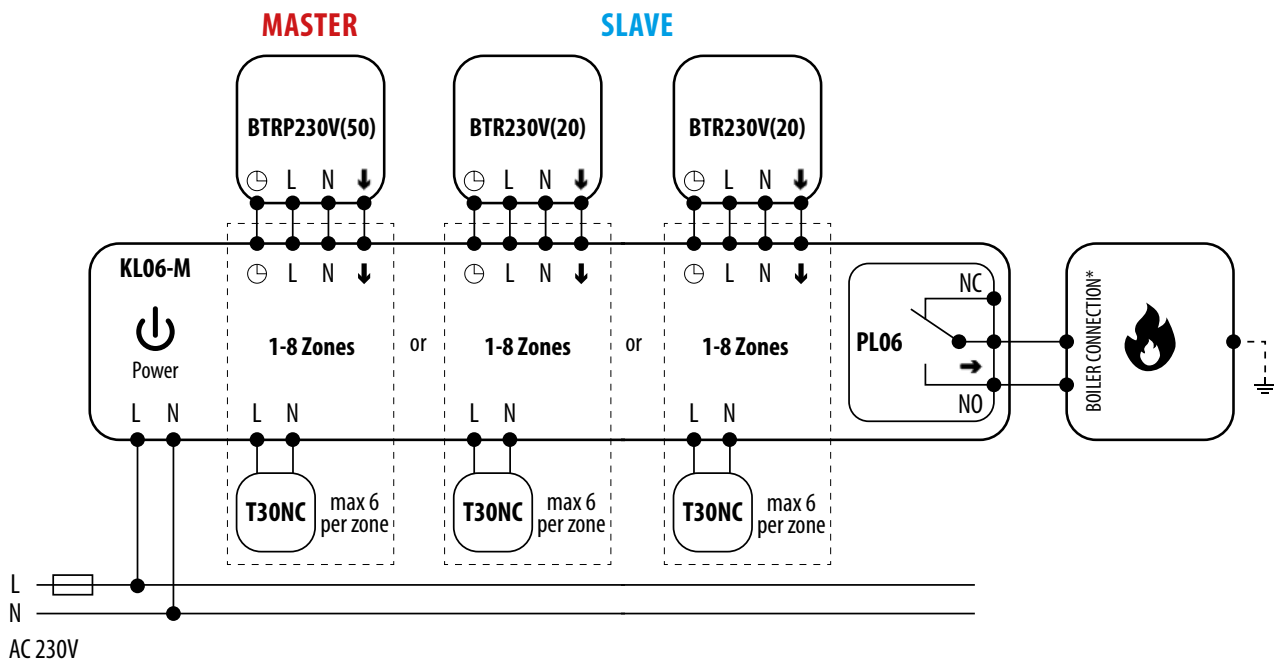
MASTER

SLAVE

BTRP230V(50)

L N

BTR230V(20)

L N

BTR230V(20)

L N

KL06-M

L N

L N

L N

Power

1-8 Zones

or

1-8 Zones

or

1-8 Zones

PL06

NC

NO

BOILER CONNECTION*

L N

L N

L N

L N

T30NC

max 6 per zone

T30NC

max 6 per zone

T30NC

max 6 per zone

L

N

AC 230V